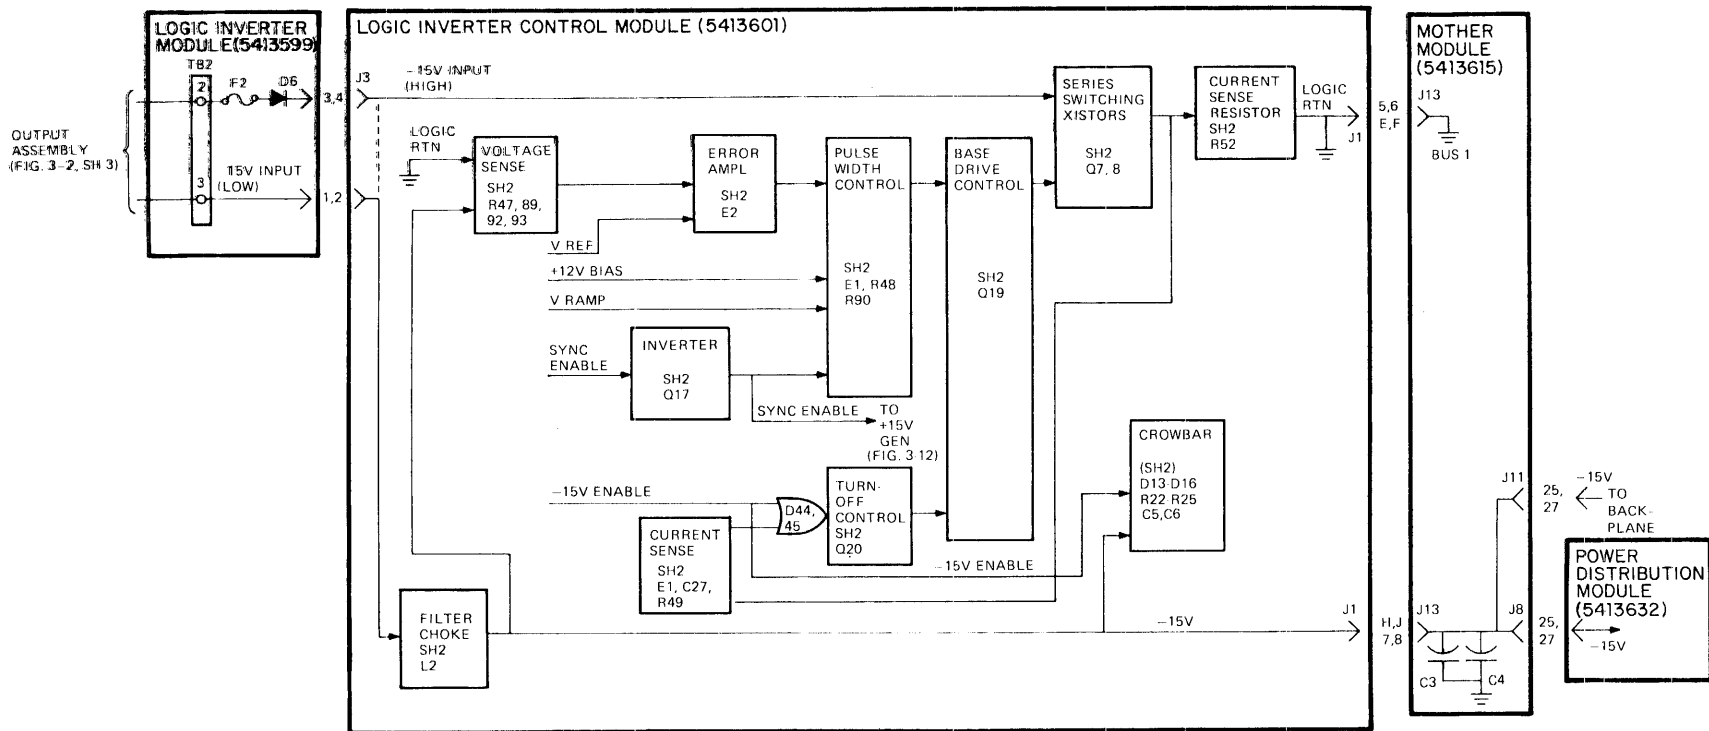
LOGIC INVERTER MODULE(5413599)

TB2

2

F2

D6

3

OUTPUT ASSEMBLY (FIG. 3-2, SH 3)

15V INPUT (LOW)

3,4

1,2

LOGIC INVERTER CONTROL MODULE (5413601)

J3

-15V INPUT (HIGH)

LOGIC RTN

VOLTAGE SENSE SH2 R47, 89, 92, 93

ERROR AMPL SH2 E2

PULSE WIDTH CONTROL SH2 E1, R48 R90

BASE DRIVE CONTROL SH2 Q19

SERIES SWITCHING XISTORS SH2 Q7, 8

CURRENT SENSE RESISTOR SH2 R52

LOGIC RTN

5,6 E,F

J1

V REF

+12V BIAS

V RAMP

SYNC ENABLE

INVERTER SH2 Q17

SYNC ENABLE

TO +15V GEN (FIG. 3 12)

CROWBAR (SH2) D13-D16 R22-R25 C5,C6

-15V ENABLE

D44, 45

TURN-OFF CONTROL SH2 Q20

CURRENT SENSE SH2 E1, C27, R49

-15V ENABLE

FILTER CHOKE SH2 L2

-15V

J1

H,J 7,8

MOTHER MODULE (5413615)

J13

BUS 1

J11

25, 27

-15V TO BACK-PLANE

J13

J8

25, 27

C3

C4

POWER DISTRIBUTION MODULE (5413632)

-15V